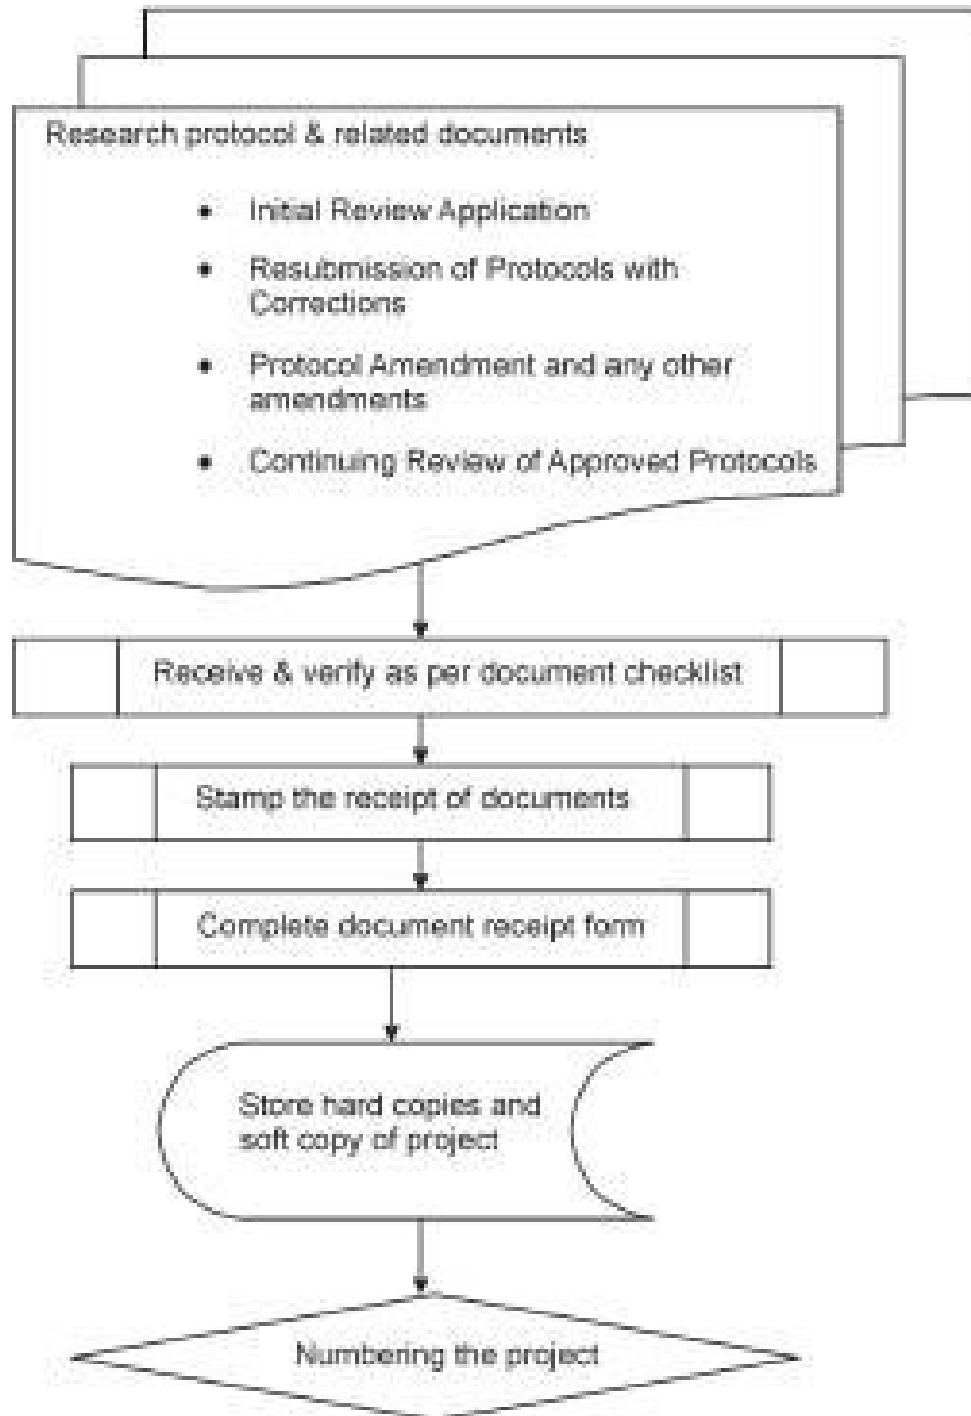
Research protocol & related documents

- Initial Review Application
- Resubmission of Protocols with Corrections
- Protocol Amendment and any other amendments
- Continuing Review of Approved Protocols

Receive & verify as per document checklist

Stamp the receipt of documents

Complete document receipt form

Store hard copies and soft copy of project

Numbering the project